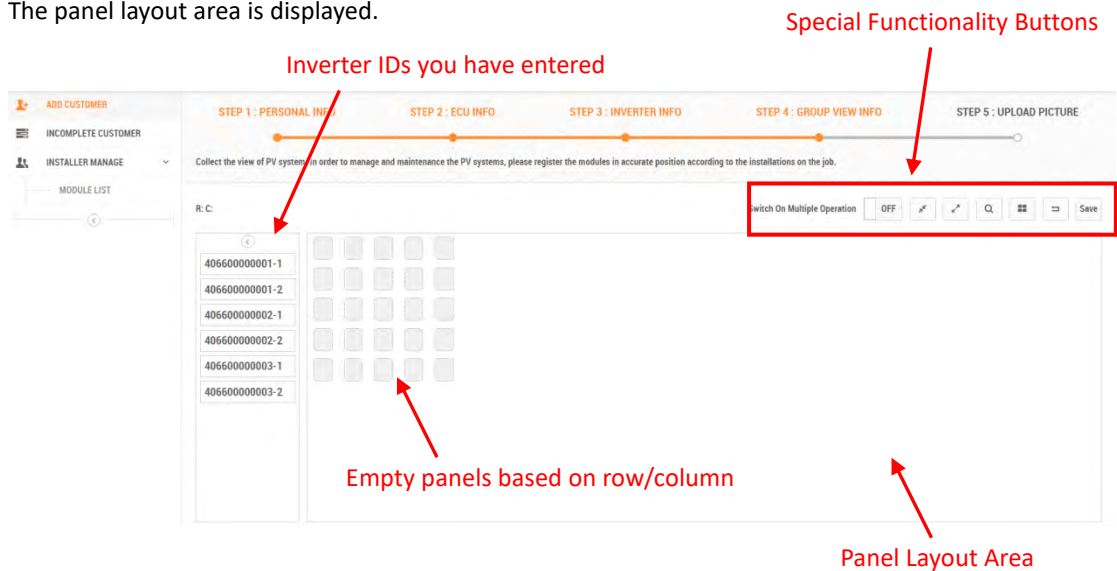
The panel layout area is displayed.

Special Functionality Buttons

Inverter IDs you have entered

ADD CUSTOMER
INCOMPLETE CUSTOMER
INSTALLER MANAGE
MODULE LIST

STEP 1 : PERSONAL INFO
STEP 2 : ECU INFO
STEP 3 : INVERTER INFO
STEP 4 : GROUP VIEW INFO
STEP 5 : UPLOAD PICTURE

Collect the view of PV system in order to manage and maintenance the PV systems, please register the modules in accurate position according to the installations on the job.

R: C:

Switch On Multiple Operation OFF Save

406600000001-1
406600000001-2
406600000002-1
406600000002-2
406600000003-1
406600000003-2

Empty panels based on row/column

Panel Layout Area